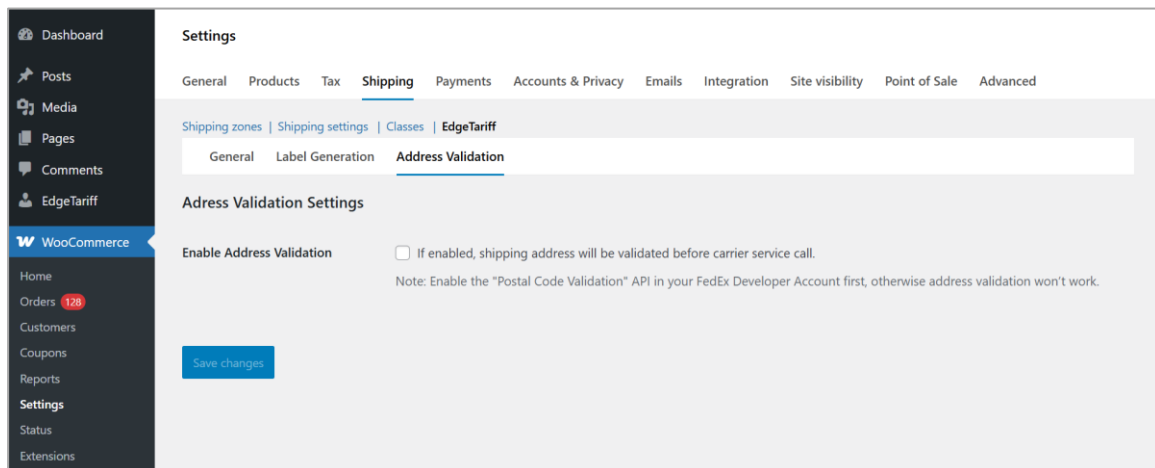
Dashboard
Posts
Media
Pages
Comments
EdgeTariff
WooCommerce
Home
Orders 128
Customers
Coupons
Reports
Settings
Status
Extensions

Settings

General Products Tax Shipping Payments Accounts & Privacy Emails Integration Site visibility Point of Sale Advanced

Shipping zones | Shipping settings | Classes | EdgeTariff

General Label Generation Address Validation

Adress Validation Settings

Enable Address Validation
If enabled, shipping address will be validated before carrier service call.
Note: Enable the "Postal Code Validation" API in your FedEx Developer Account first, otherwise address validation won't work.

Save changes